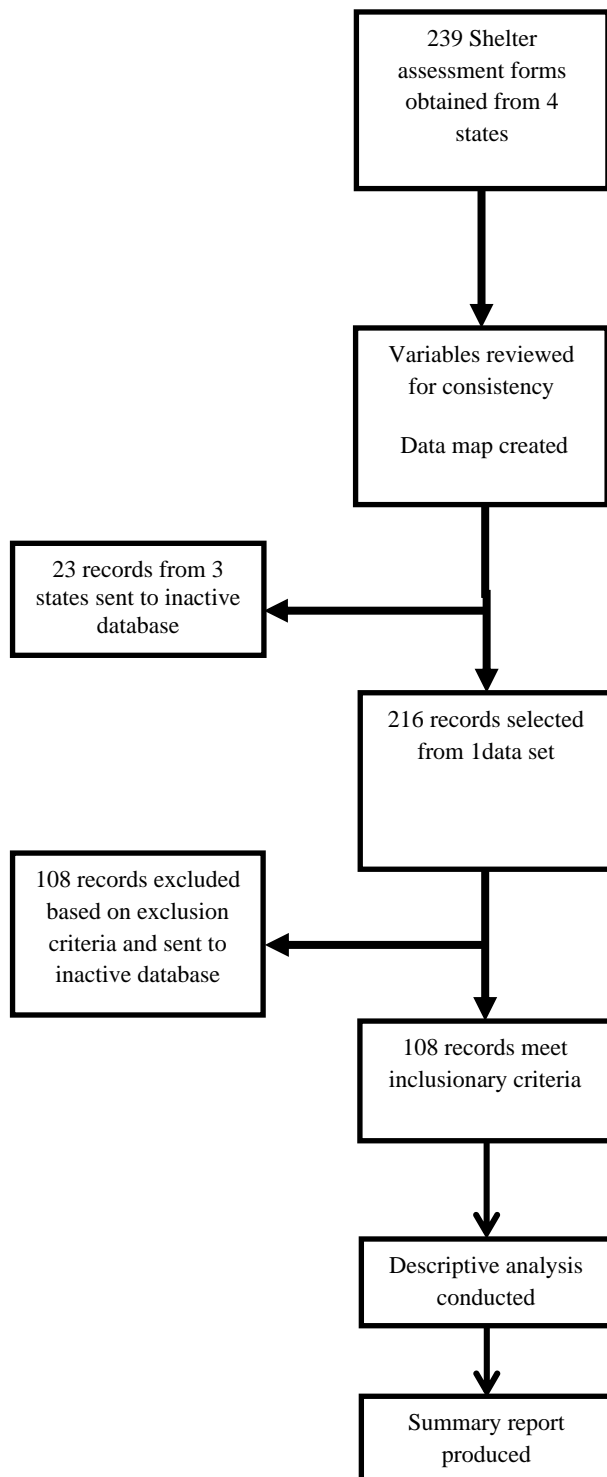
239 Shelter assessment forms obtained from 4 states

Variables reviewed for consistency

Data map created

23 records from 3 states sent to inactive database

216 records selected from 1data set

108 records excluded based on exclusion criteria and sent to inactive database

108 records meet inclusionary criteria

Descriptive analysis conducted

Summary report produced